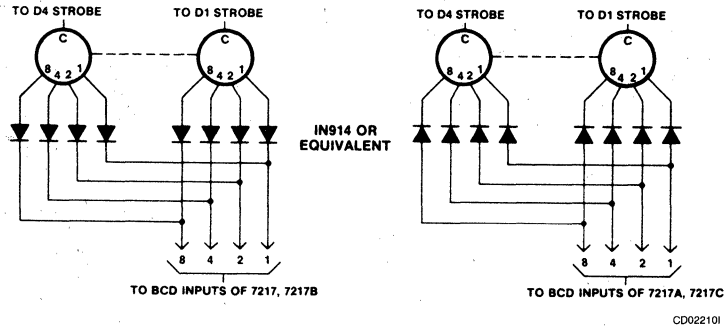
TO D4 STROBE

TO D1 STROBE

C

C

8 4 2 1

8 4 2 1

8 4 2 1

TO BCD INPUTS OF 7217, 7217B

IN914 OR EQUIVALENT

TO D4 STROBE

TO D1 STROBE

C

C

8 4 2 1

8 4 2 1

8 4 2 1

TO BCD INPUTS OF 7217A, 7217C

CD02210I